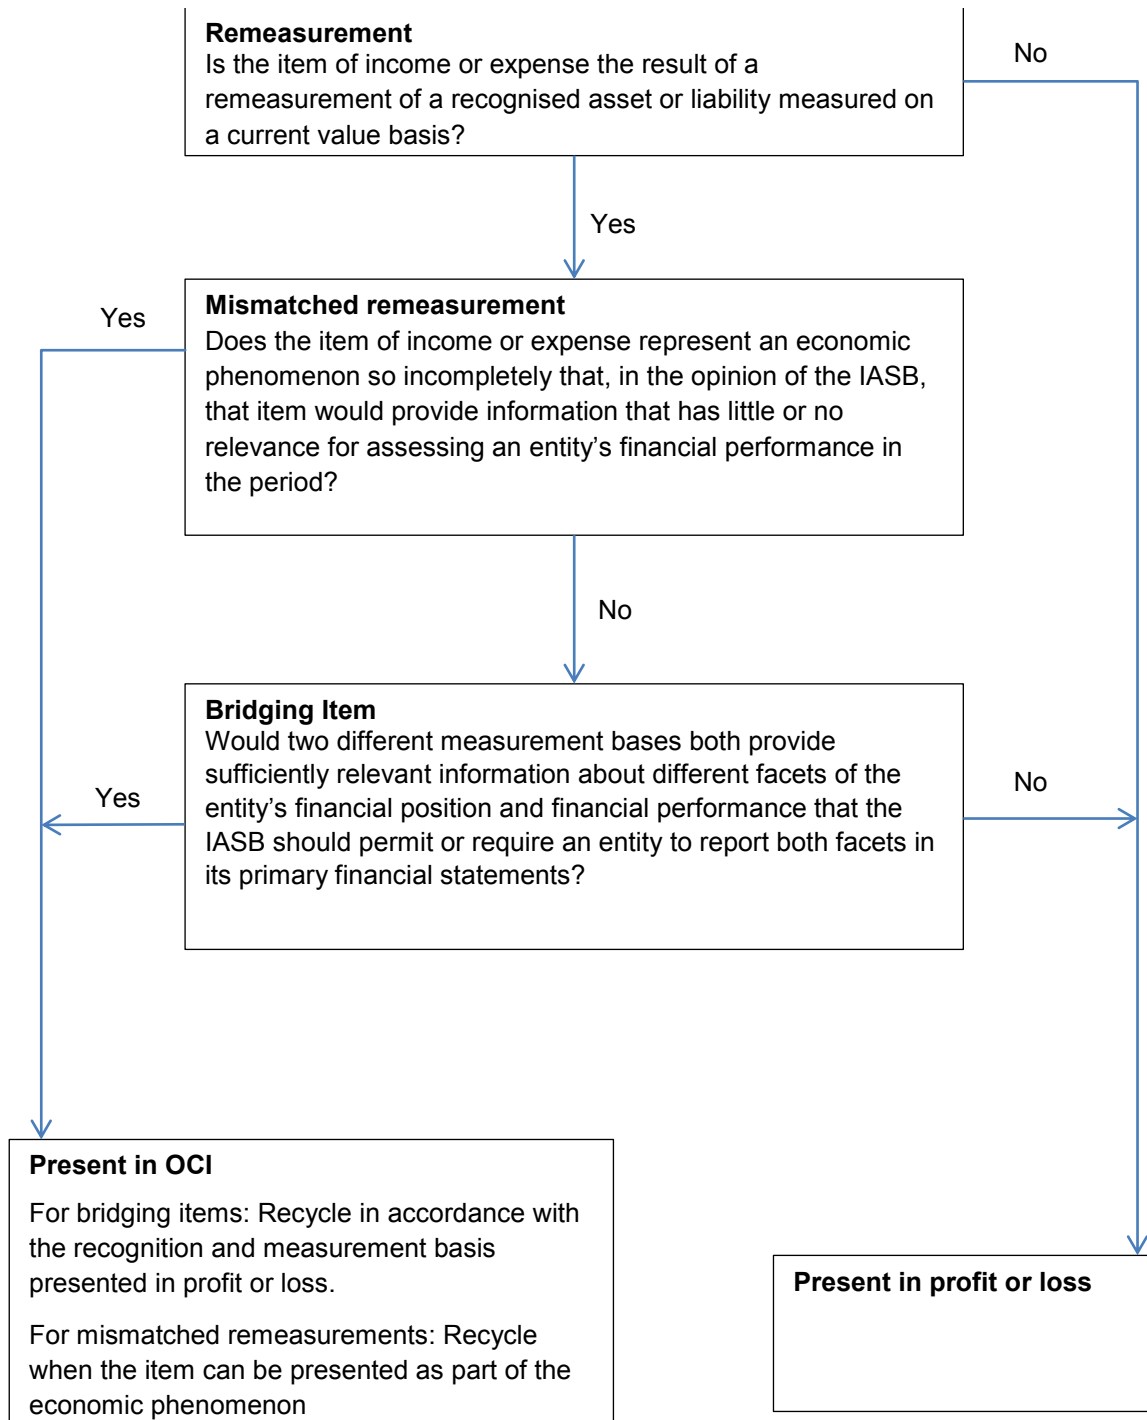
**Remeasurement**
Is the item of income or expense the result of a remeasurement of a recognised asset or liability measured on a current value basis?

No

Yes

Yes

**Mismatched remeasurement**
Does the item of income or expense represent an economic phenomenon so incompletely that, in the opinion of the IASB, that item would provide information that has little or no relevance for assessing an entity's financial performance in the period?

No

**Bridging Item**
Would two different measurement bases both provide sufficiently relevant information about different facets of the entity's financial position and financial performance that the IASB should permit or require an entity to report both facets in its primary financial statements?

Yes

No

**Present in OCI**

For bridging items: Recycle in accordance with the recognition and measurement basis presented in profit or loss.

For mismatched remeasurements: Recycle when the item can be presented as part of the economic phenomenon

**Present in profit or loss**